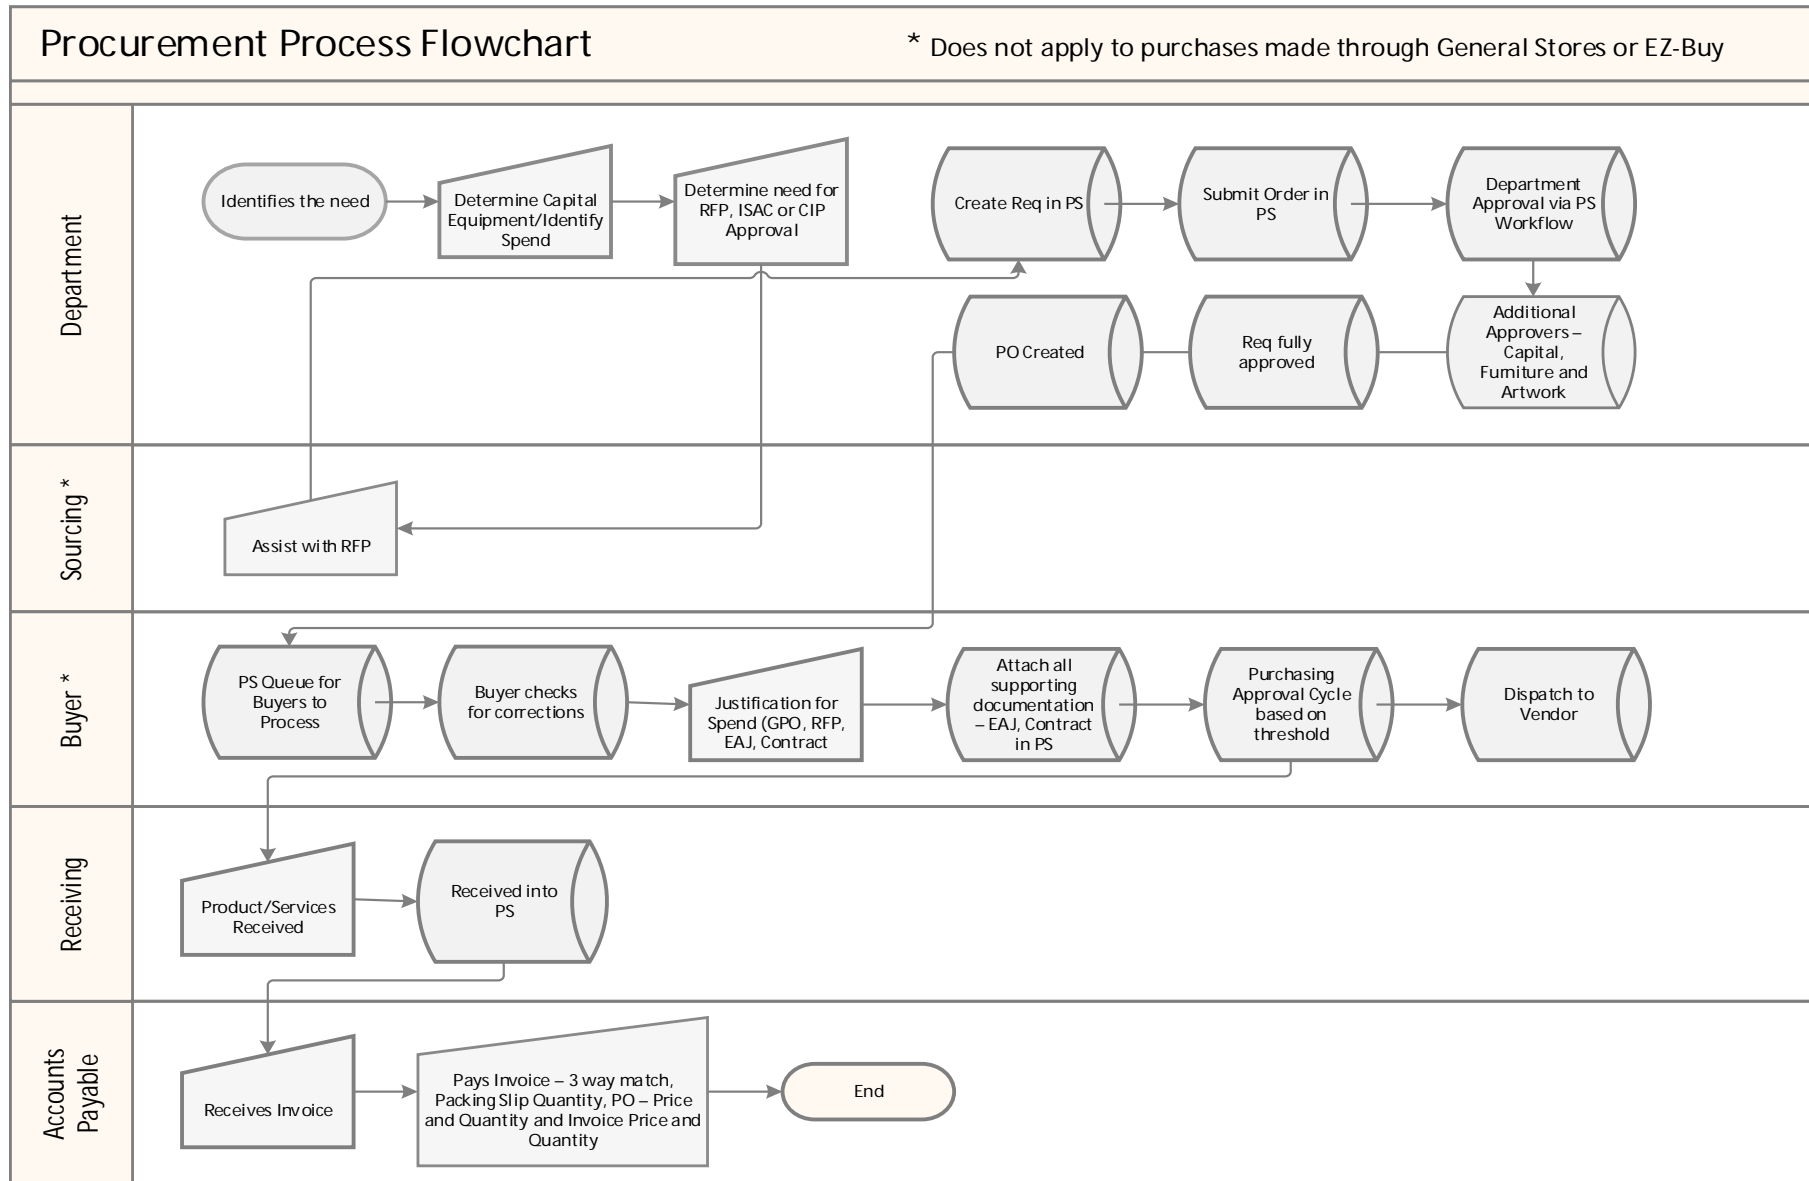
Procurement Process Flowchart

* Does not apply to purchases made through General Stores or EZ-Buy

Department

Identifies the need

Determine Capital Equipment/Identify Spend

Determine need for RFP, ISAC or CIP Approval

Create Req in PS

Submit Order in PS

Department Approval via PS Workflow

Additional Approvers – Capital, Furniture and Artwork

Req fully approved

PO Created

Sourcing *

Assist with RFP

Buyer *

PS Queue for Buyers to Process

Buyer checks for corrections

Justification for Spend (GPO, RFP, EAJ, Contract

Attach all supporting documentation – EAJ, Contract in PS

Purchasing Approval Cycle based on threshold

Dispatch to Vendor

Receiving

Product/Services Received

Received into PS

Accounts Payable

Receives Invoice

Pays Invoice – 3 way match, Packing Slip Quantity, PO – Price and Quantity and Invoice Price and Quantity

End